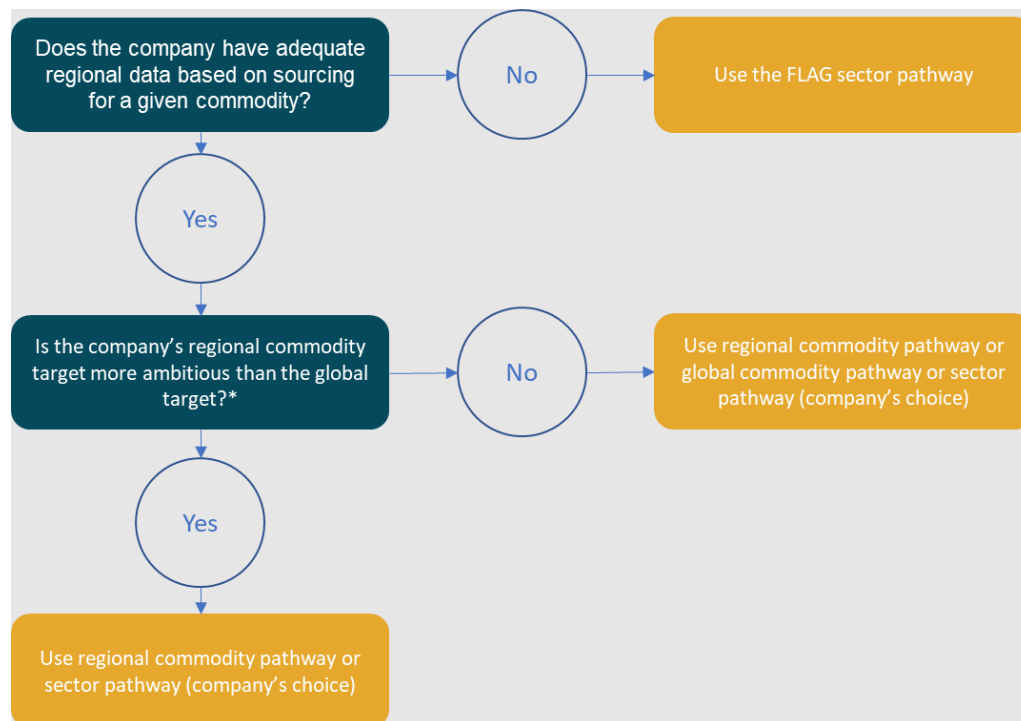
Does the company have adequate regional data based on sourcing for a given commodity?

No

Use the FLAG sector pathway

Yes

Is the company's regional commodity target more ambitious than the global target?*

No

Use regional commodity pathway or global commodity pathway or sector pathway (company's choice)

Yes

Use regional commodity pathway or sector pathway (company's choice)